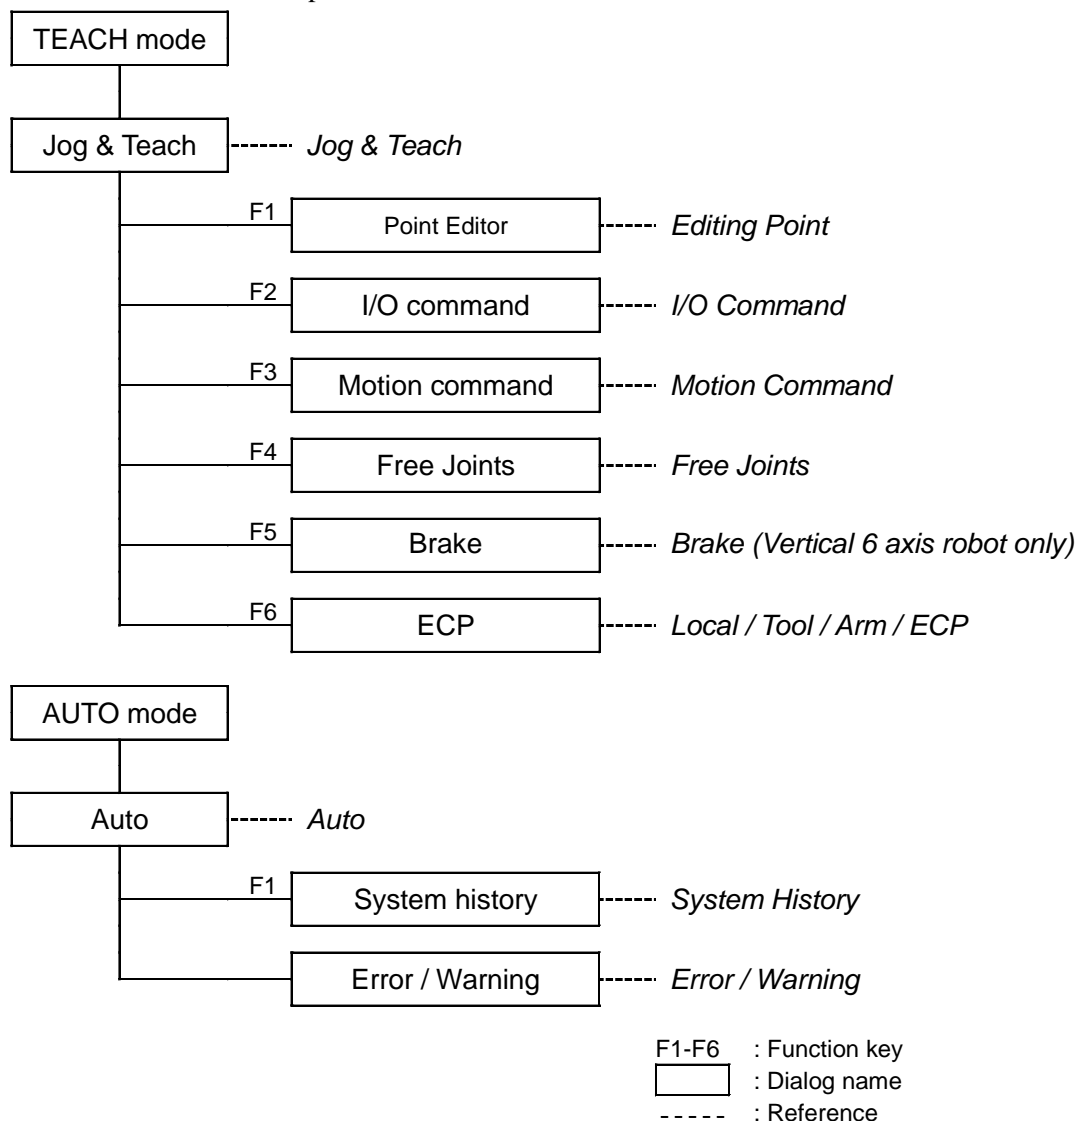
TEACH mode

Jog & Teach ------ *Jog & Teach*

F1 Point Editor ------ *Editing Point*

F2 I/O command ------ *I/O Command*

F3 Motion command ------ *Motion Command*

F4 Free Joints ------ *Free Joints*

F5 Brake ------ *Brake (Vertical 6 axis robot only)*

F6 ECP ------ *Local / Tool / Arm / ECP*

AUTO mode

Auto ------ *Auto*

F1 System history ------ *System History*

Error / Warning ------ *Error / Warning*

F1-F6 : Function key
: Dialog name
----- : Reference